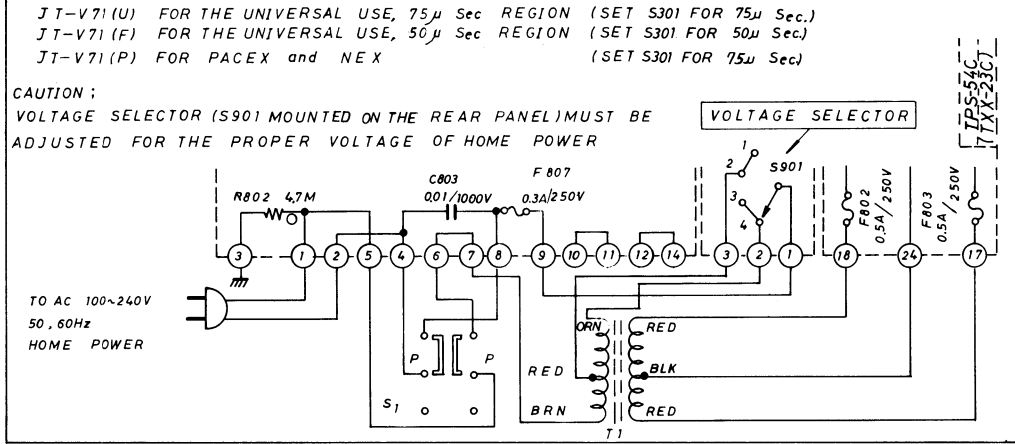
JT-V71(U) FOR THE UNIVERSAL USE, 75μ Sec REGION (SET S301 FOR 75μ Sec.)
JT-V71(F) FOR THE UNIVERSAL USE, 50μ Sec REGION (SET S301 FOR 50μ Sec.)
JT-V71(P) FOR PACEX and NEX (SET S301 FOR 75μ Sec.)

CAUTION;
VOLTAGE SELECTOR (S901 MOUNTED ON THE REAR PANEL) MUST BE ADJUSTED FOR THE PROPER VOLTAGE OF HOME POWER

VOLTAGE SELECTOR

TPS-54C
(TTXX-23C)

R802 4.7M
C803 0.01/1000V
F807 0.3A/250V
1 2 3 4 S901
F802 0.5A/250V
F803 0.5A/250V
3 1 2 5 4 6 7 8 9 10 11 12 14 3 2 1 18 24 17

TO AC 100~240V
50, 60Hz
HOME POWER

P P
S1
ORN
RED
BRN
RED
BLK
RED
T1